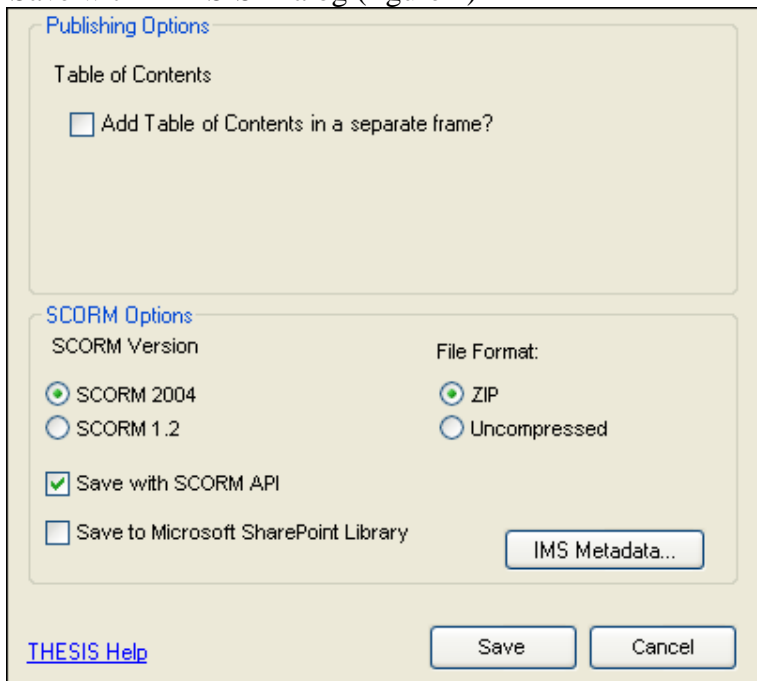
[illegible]

Publishing Options

Table of Contents

Add Table of Contents in a separate frame?

SCORM Options

SCORM Version

SCORM 2004

SCORM 1.2

File Format:

ZIP

Uncompressed

Save with SCORM API

Save to Microsoft SharePoint Library

IMS Metadata...

THESIS Help

Save

Cancel